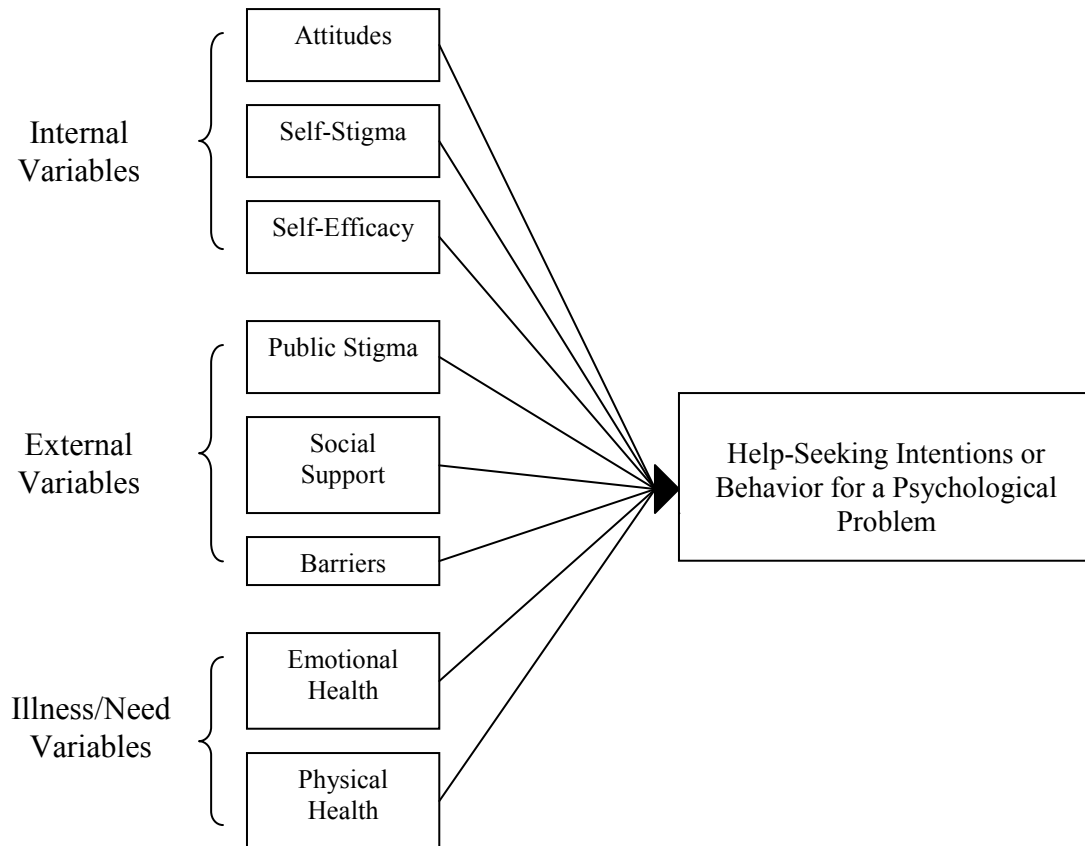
Internal Variables

Attitudes

Self-Stigma

Self-Efficacy

External Variables

Public Stigma

Social Support

Barriers

Illness/Need Variables

Emotional Health

Physical Health

Help-Seeking Intentions or Behavior for a Psychological Problem